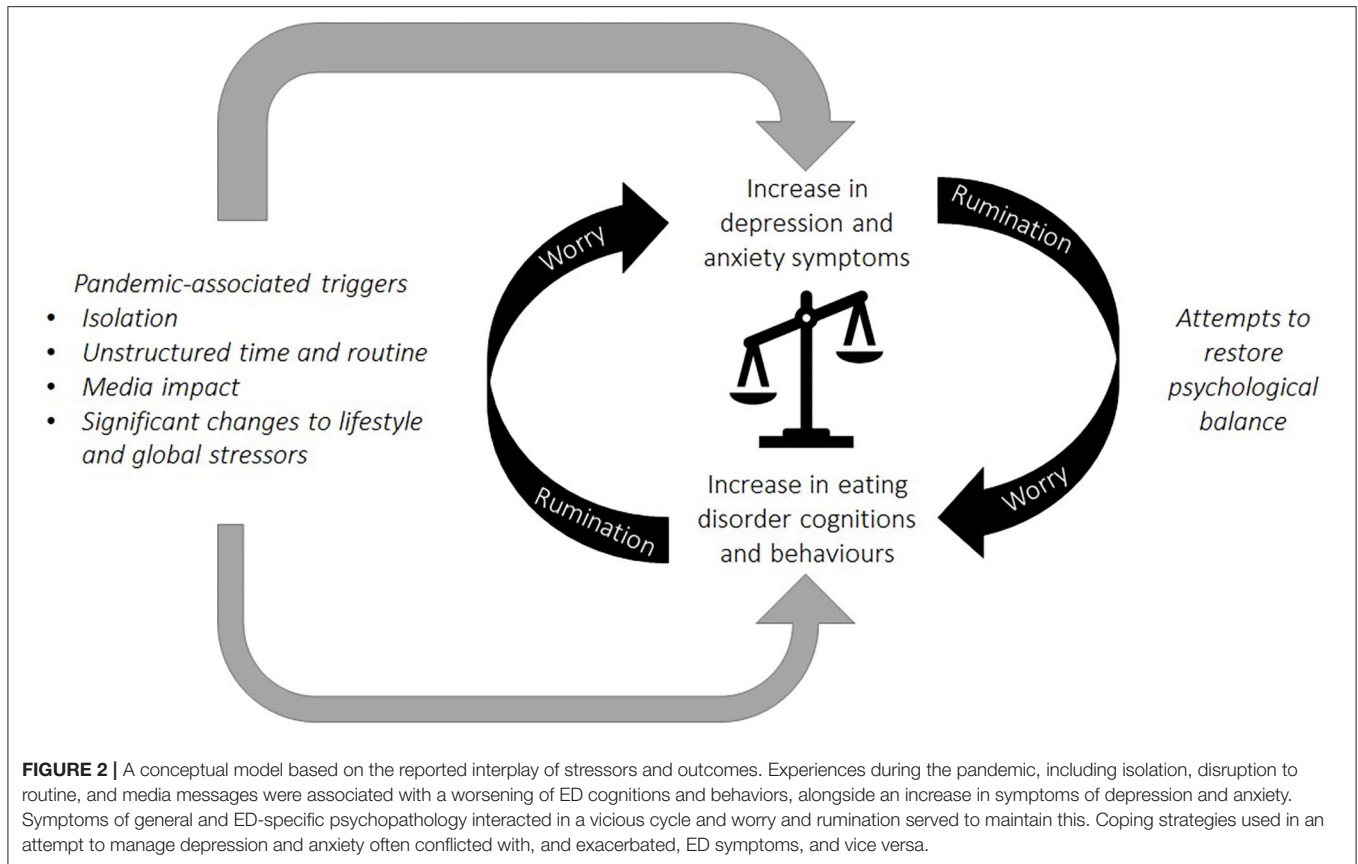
Pandemic-associated triggers
• Isolation
• Unstructured time and routine
• Media impact
• Significant changes to lifestyle and global stressors

Worry

Increase in depression and anxiety symptoms

Rumination

Attempts to restore psychological balance

Rumination

Increase in eating disorder cognitions and behaviours

Worry

FIGURE 2 | A conceptual model based on the reported interplay of stressors and outcomes. Experiences during the pandemic, including isolation, disruption to routine, and media messages were associated with a worsening of ED cognitions and behaviors, alongside an increase in symptoms of depression and anxiety. Symptoms of general and ED-specific psychopathology interacted in a vicious cycle and worry and rumination served to maintain this. Coping strategies used in an attempt to manage depression and anxiety often conflicted with, and exacerbated, ED symptoms, and vice versa.